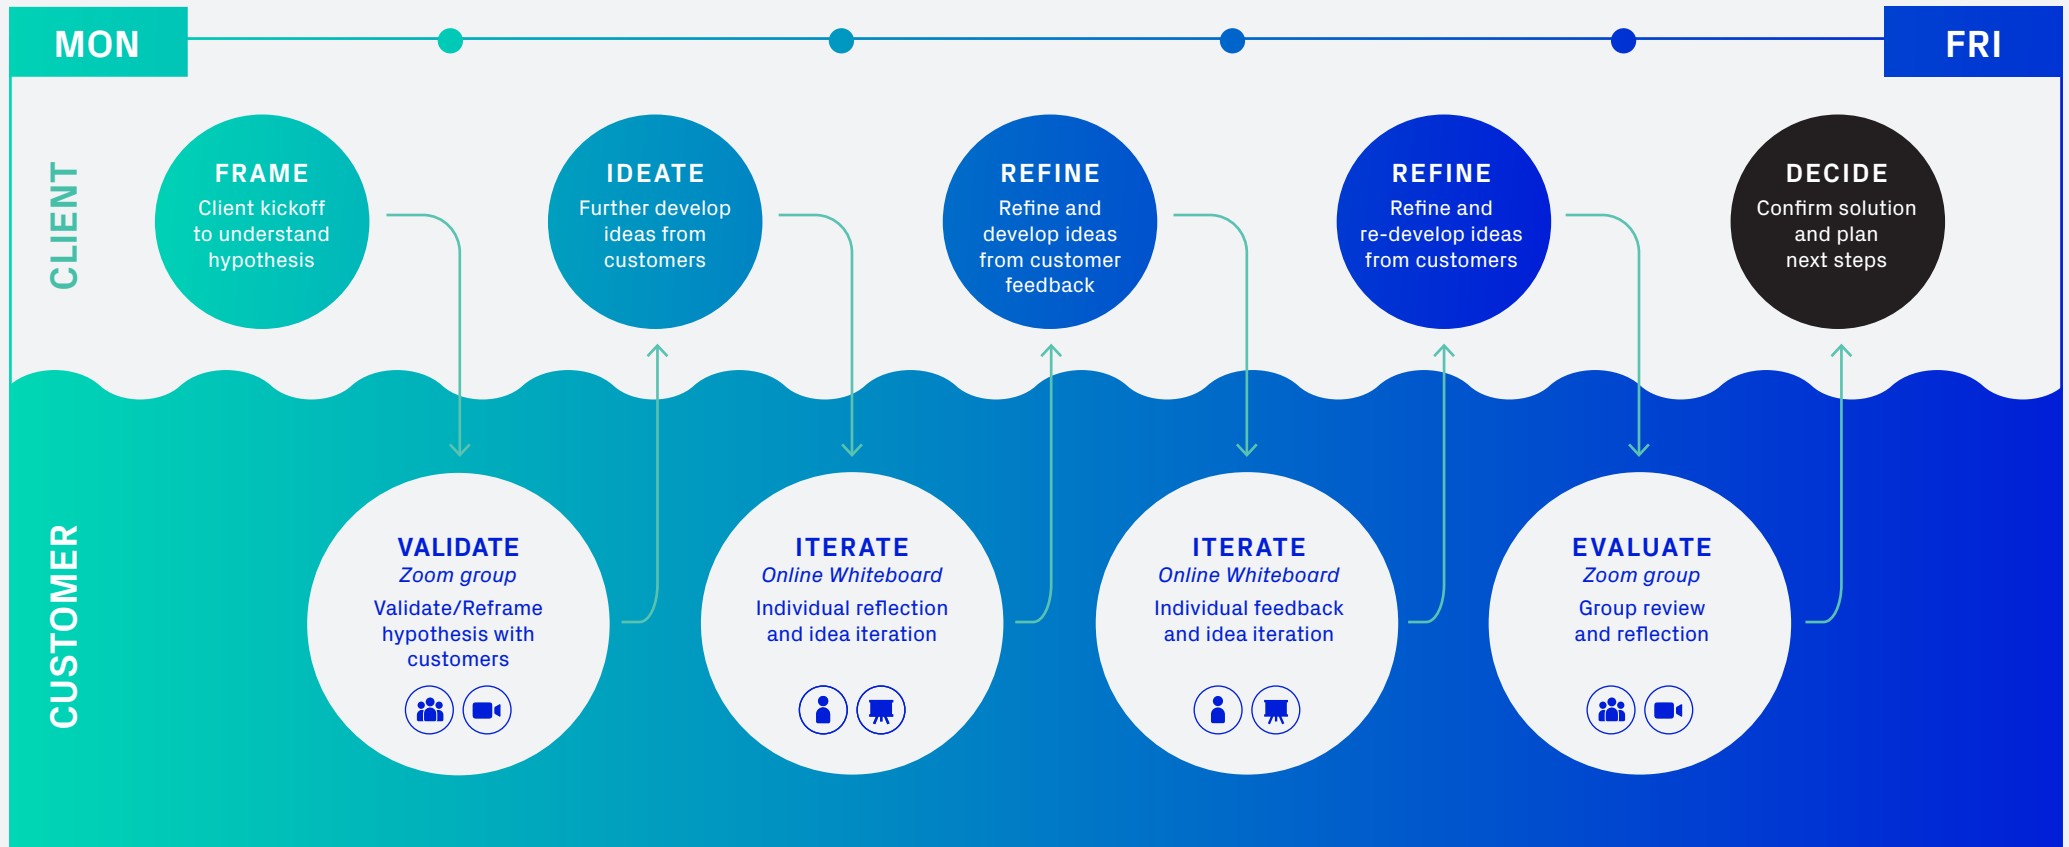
MON

FRI

CLIENT

FRAME
Client kickoff to understand hypothesis

IDEATE
Further develop ideas from customers

REFINE
Refine and develop ideas from customer feedback

REFINE
Refine and re-develop ideas from customers

DECIDE
Confirm solution and plan next steps

CUSTOMER

VALIDATE
*Zoom group*
Validate/Reframe hypothesis with customers

ITERATE
*Online Whiteboard*
Individual reflection and idea iteration

ITERATE
*Online Whiteboard*
Individual feedback and idea iteration

EVALUATE
*Zoom group*
Group review and reflection